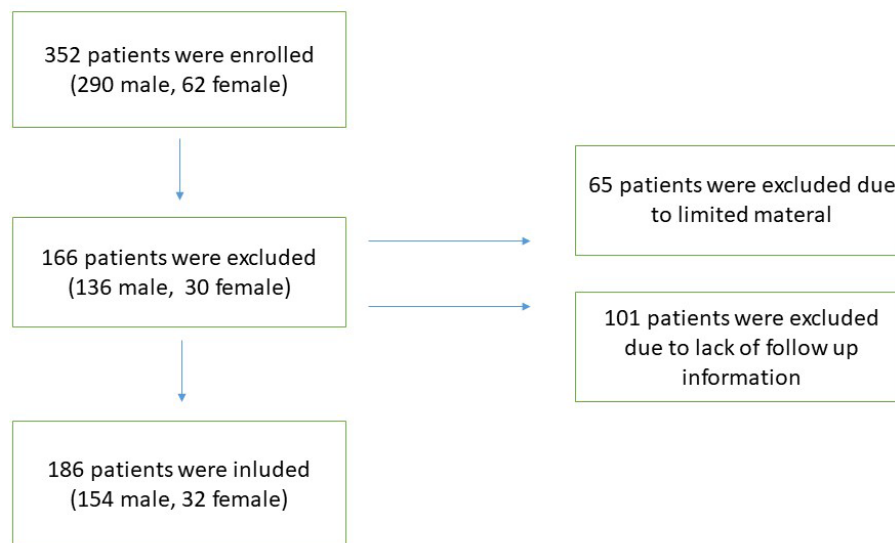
352 patients were enrolled
(290 male, 62 female)

166 patients were excluded
(136 male, 30 female)

65 patients were excluded due to limited materal

101 patients were excluded due to lack of follow up information

186 patients were inluded
(154 male, 32 female)